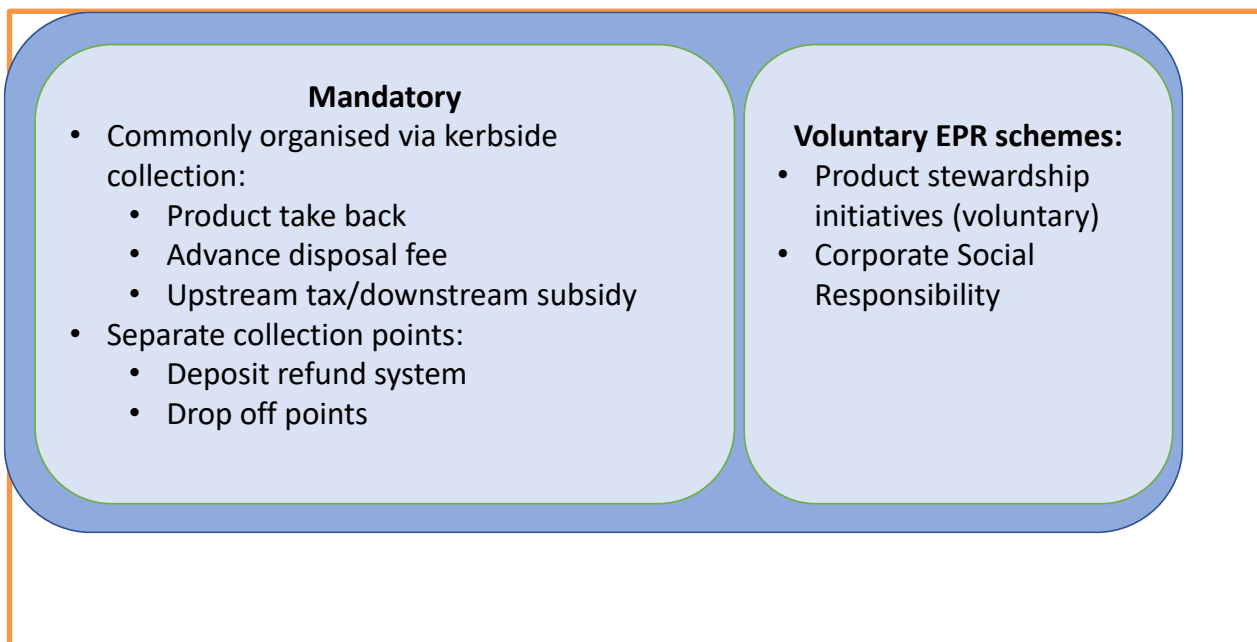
**Mandatory**

- Commonly organised via kerbside collection:
  - Product take back
  - Advance disposal fee
  - Upstream tax/downstream subsidy
- Separate collection points:
  - Deposit refund system
  - Drop off points

**Voluntary EPR schemes:**

- Product stewardship initiatives (voluntary)
- Corporate Social Responsibility